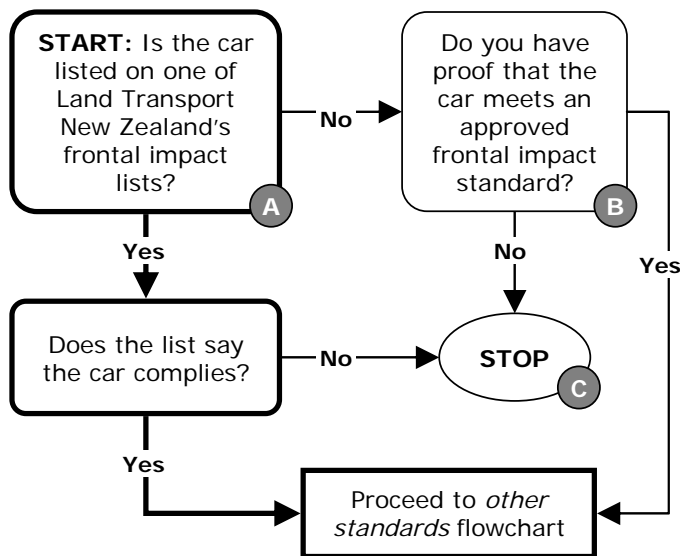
**START:** Is the car listed on one of Land Transport New Zealand's frontal impact lists?

A

No

Do you have proof that the car meets an approved frontal impact standard?

B

Yes

No

Yes

Does the list say the car complies?

No

STOP

C

Yes

Proceed to *other standards* flowchart